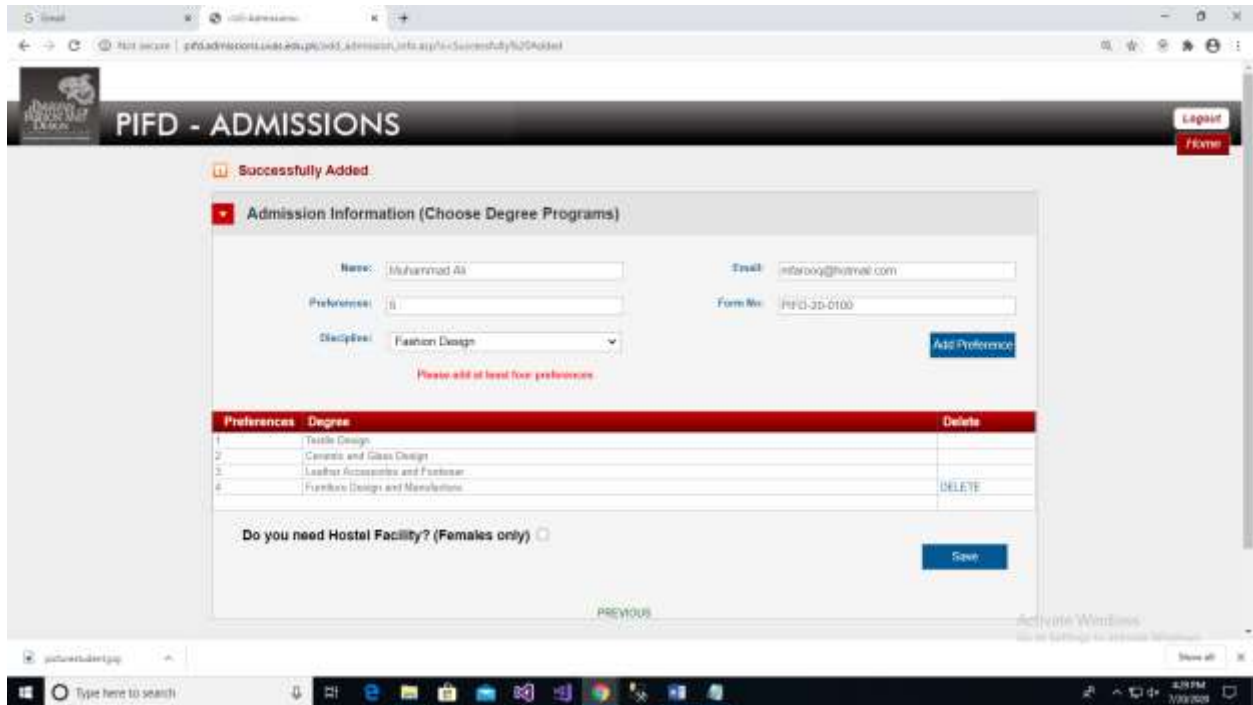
Gmail

Not secure | pifdadmissions.uvas.edu.pk/add_admission_info.aspx?s=Successfully%20Added

PIFD - ADMISSIONS

Logout
Home

Successfully Added

Admission Information (Choose Degree Programs)

Name: Muhammad Ali
Email: mfarooq@hotmail.com
Preference: 5
Form No: PIFD-20-0100
Discipline: Fashion Design
Add Preference

Please add at least four preferences

| Preferences | Degree | Delete |
|---|---|---|
| 1 | Textile Design | |
| 2 | Ceramic and Glass Design | |
| 3 | Leather Accessories and Footwear | |
| 4 | Furniture Design and Manufacture | DELETE |

Do you need Hostel Facility? (Females only)

Save

PREVIOUS

Activate Windows
Go to Settings to activate Windows.

picturestudent.jpg

Show all

Type here to search

4:29 PM
7/30/2020